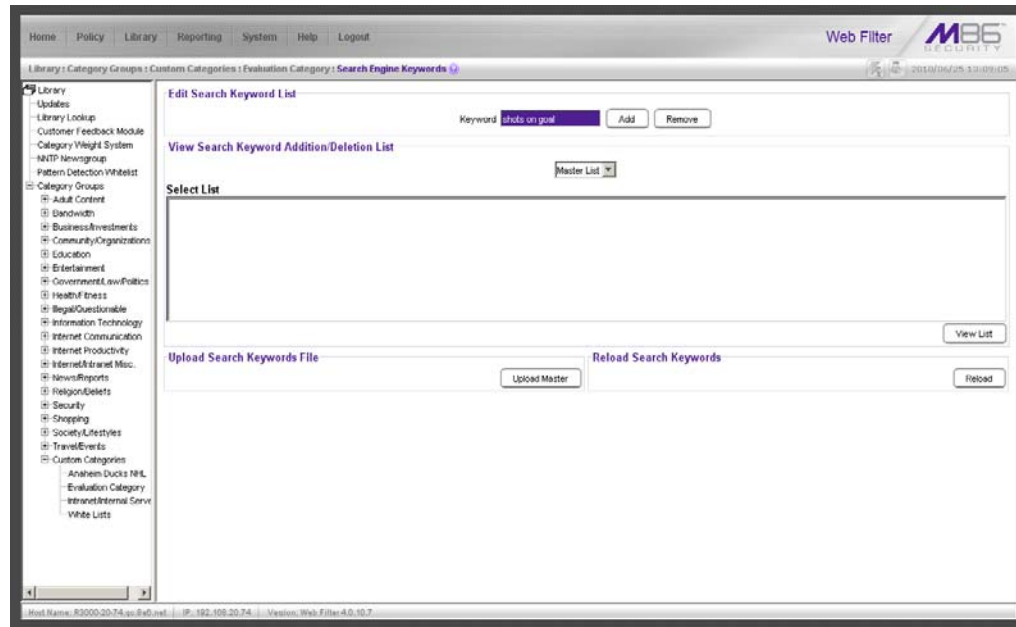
Home Policy Library Reporting System Help Logout

Web Filter M86 SECURITY

Library : Category Groups : Custom Categories : Evaluation Category : Search Engine Keywords

2010/06/25 13:09:05

Library
Updates
Library Lookup
Customer Feedback Module
Category Weight System
NNTP Newsgroup
Pattern Detection Whitelist
Category Groups
Adult Content
Bandwidth
Business/Investments
Community/Organizations
Education
Entertainment
Government/Law/Politics
Health/Fitness
Illegal/Questionable
Information Technology
Internet Communication
Internet Productivity
Internet/Intranet Misc.
News/Reports
Religion/Beliefs
Security
Shopping
Society/Lifestyles
Travel/Events
Custom Categories
Anaheim Ducks NHL
Evaluation Category
Intranet/Internal Serve
White Lists

Edit Search Keyword List

Keyword shots on goal Add Remove

View Search Keyword Addition/Deletion List

Master List

Select List

View List

Upload Search Keywords File

Upload Master

Reload Search Keywords

Reload

Host Name: R3000-20-74.qc.8e6.net | IP: 192.168.20.74 | Version: Web Filter 4.0.10.7